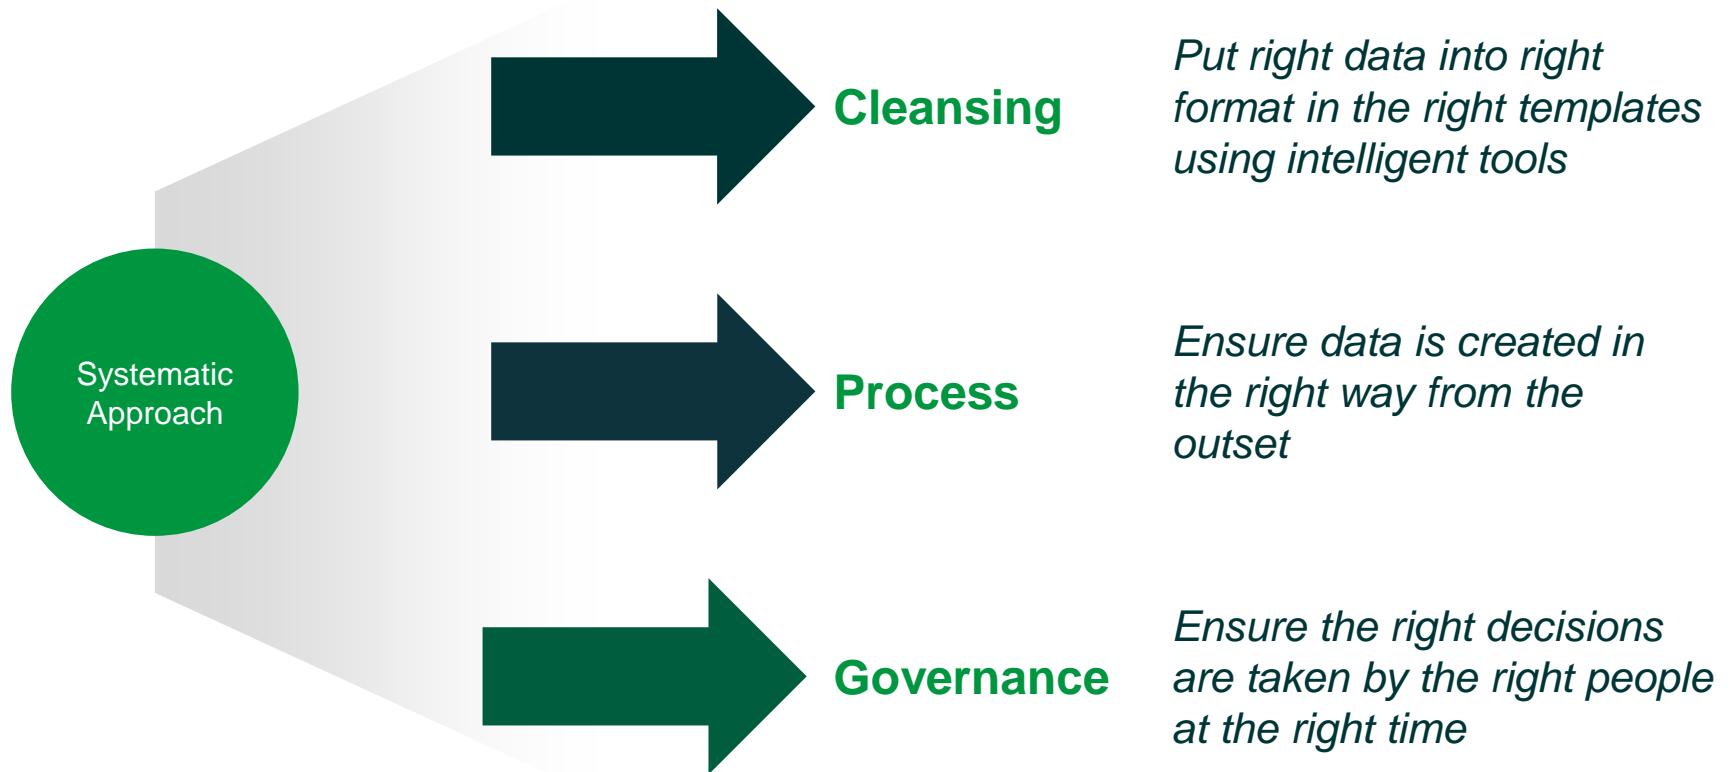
Systematic Approach

Cleansing

Put right data into right format in the right templates using intelligent tools

Process

Ensure data is created in the right way from the outset

Governance

Ensure the right decisions are taken by the right people at the right time